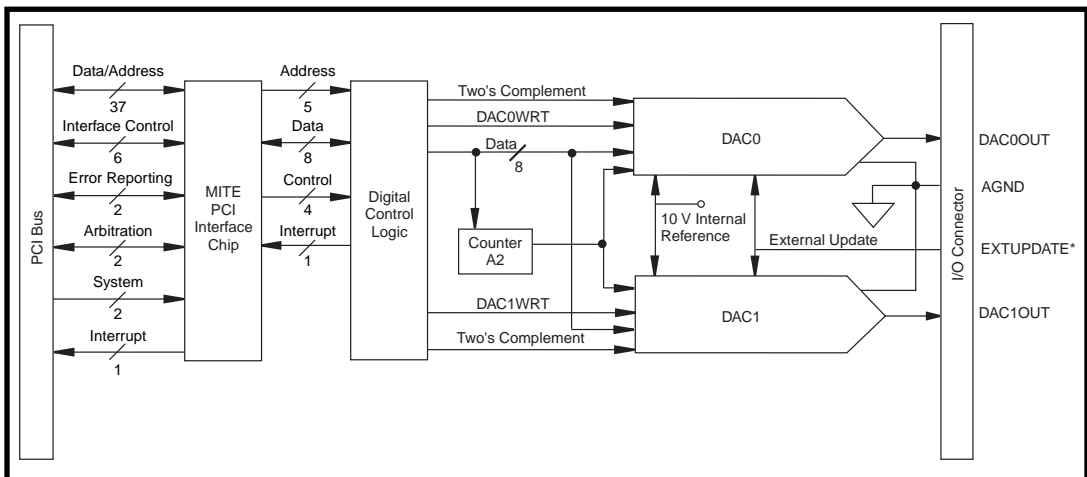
PCI Bus

Data/Address
37
Interface Control
6
Error Reporting
2
Arbitration
2
System
2
Interrupt
1

MITE PCI Interface Chip

Address
5
Data
8
Control
4
Interrupt
1

Digital Control Logic

Two's Complement
DAC0WRT
Data
8
Counter A2
DAC1WRT
Two's Complement

DAC0
10 V Internal Reference
External Update
DAC1

DAC0OUT
AGND
EXTUPDATE*
DAC1OUT

I/O Connector